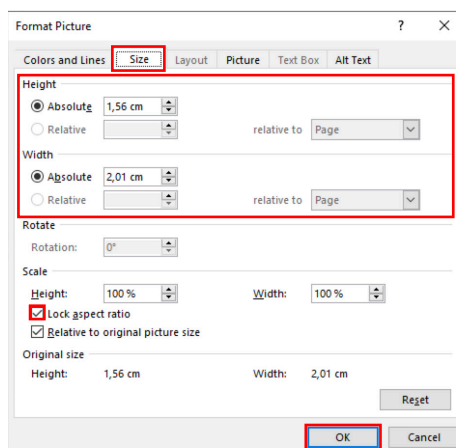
Format Picture

?

Colors and Lines | Size | Layout | Picture | Text Box | Alt Text

Height

Absolute 1,56 cm

Relative

relative to Page

Width

Absolute 2,01 cm

Relative

relative to Page

Rotate

Rotation: 0°

Scale

Height: 100 %

Width: 100 %

Lock aspect ratio

Relative to original picture size

Original size

Height: 1,56 cm

Width: 2,01 cm

Reset

OK

Cancel